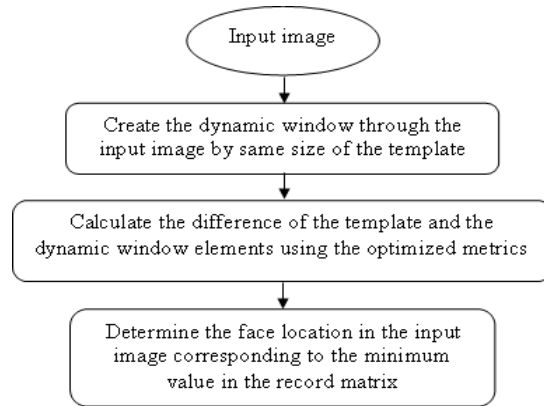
Input image

Create the dynamic window through the input image by same size of the template

Calculate the difference of the template and the dynamic window elements using the optimized metrics

Determine the face location in the input image corresponding to the minimum value in the record matrix